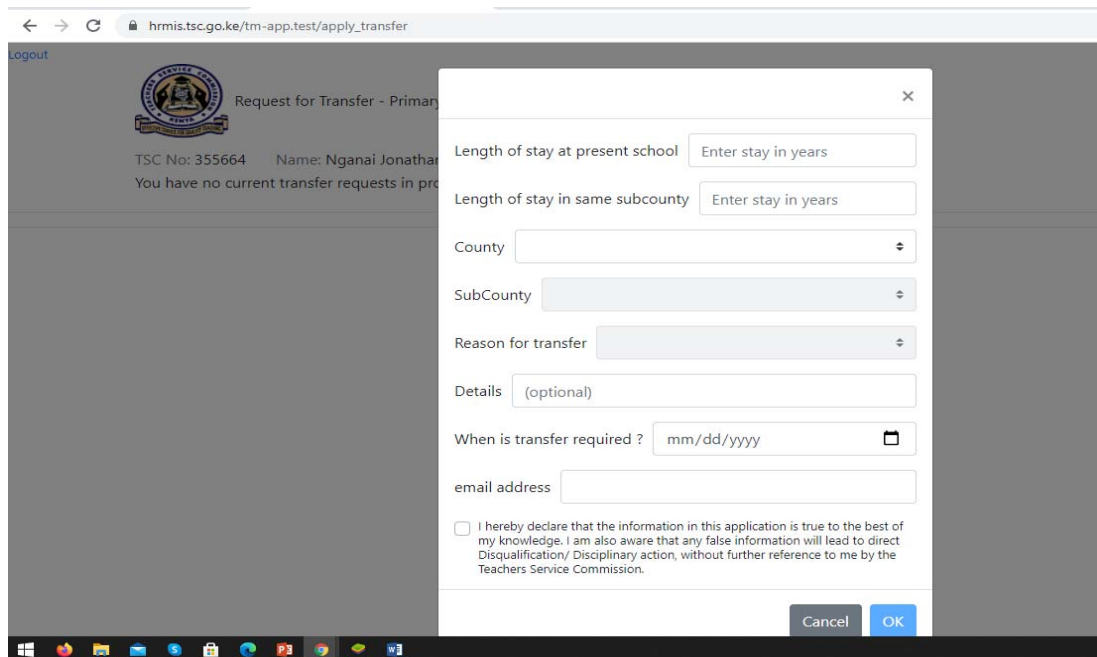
hrmis.tsc.go.ke/tm-app.test/apply_transfer

Logout

Request for Transfer - Primary

TSC No: 355664 Name: Nganai Jonathan

You have no current transfer requests in pro

×

Length of stay at present school Enter stay in years

Length of stay in same subcounty Enter stay in years

County

SubCounty

Reason for transfer

Details (optional)

When is transfer required ? mm/dd/yyyy

email address

I hereby declare that the information in this application is true to the best of my knowledge. I am also aware that any false information will lead to direct Disqualification/ Disciplinary action, without further reference to me by the Teachers Service Commission.

Cancel OK